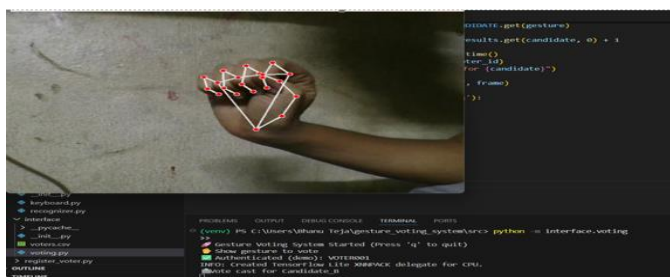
DIDATE.get(gesture)

esults.get(candidate, 0) + 1

time()
ter_id)
for {candidate}")

, frame)

')):

__init__.py
keyboard.py
recognizer.py
interface
> __pycache__
__init__.py
voters.csv
voting.py
> register_voter.py
OUTLINE

PROBLEMS OUTPUT DEBUG CONSOLE TERMINAL PORTS

(venv) PS C:\Users\Bhanu Teja\gesture_voting_system\src> python -m interface.voting
>>
Gesture Voting System Started (Press 'q' to quit)
Show gesture to vote
Authenticated (demo): VOTER001
INFO: Created TensorFlow Lite XNNPACK delegate for CPU.
Vote cast for Candidate_B